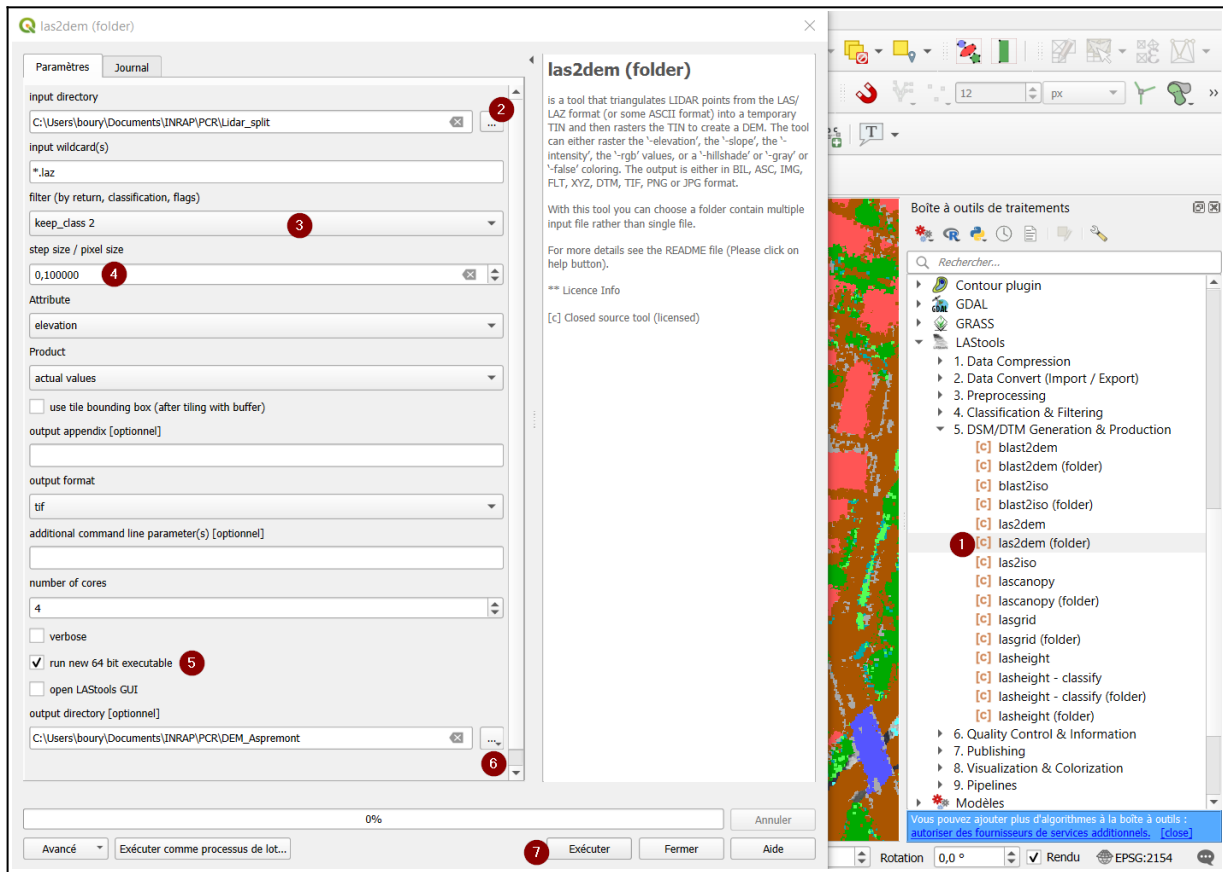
las2dem (folder)

Paramètres | Journal

input directory
C:\Users\boury\Documents\INRAP\PCR\Lidar_split ...
2
input wildcard(s)
*.laz
filter (by return, classification, flags)
keep_class 2
3
step size / pixel size
0,100000
4
Attribute
elevation
Product
actual values
use tile bounding box (after tiling with buffer)
output appendix [optionnel]
output format
tif
additional command line parameter(s) [optionnel]
number of cores
4
verbose
run new 64 bit executable
5
open LAStools GUI
output directory [optionnel]
C:\Users\boury\Documents\INRAP\PCR\DEM_Aspremont ...
6

las2dem (folder)

is a tool that triangulates LIDAR points from the LAS/LAZ format (or some ASCII format) into a temporary TIN and then rasters the TIN to create a DEM. The tool can either raster the '-elevation', the '-slope', the '-intensity', the '-rgb' values, or a '-hillshade' or '-gray' or '-false' coloring. The output is either in BIL, ASC, IMG, FLT, XYZ, DTM, TIF, PNG or JPG format.

With this tool you can choose a folder contain multiple input file rather than single file.

For more details see the README file (Please click on help button).

** Licence Info

[c] Closed source tool (licensed)

0%
Annuler
Avancé | Exécuter comme processus de lot... | 7 | Exécuter | Fermer | Aide

12 | px

Boîte à outils de traitements
Rechercher...
Contour plugin
GDAL
GRASS
LAStools
1. Data Compression
2. Data Convert (Import / Export)
3. Preprocessing
4. Classification & Filtering
5. DSM/DTM Generation & Production
[c] blast2dem
[c] blast2dem (folder)
[c] blast2iso
[c] blast2iso (folder)
[c] las2dem
1 [c] las2dem (folder)
[c] las2iso
[c] lascanopy
[c] lascanopy (folder)
[c] lasgrid
[c] lasgrid (folder)
[c] lasheight
[c] lasheight - classify
[c] lasheight - classify (folder)
[c] lasheight (folder)
6. Quality Control & Information
7. Publishing
8. Visualization & Colorization
9. Pipelines
Modèles
Vous pouvez ajouter plus d'algorithmes à la boîte à outils : autoriser des fournisseurs de services additionnels. [close]

Rotation 0,0 ° Rendu EPSG:2154